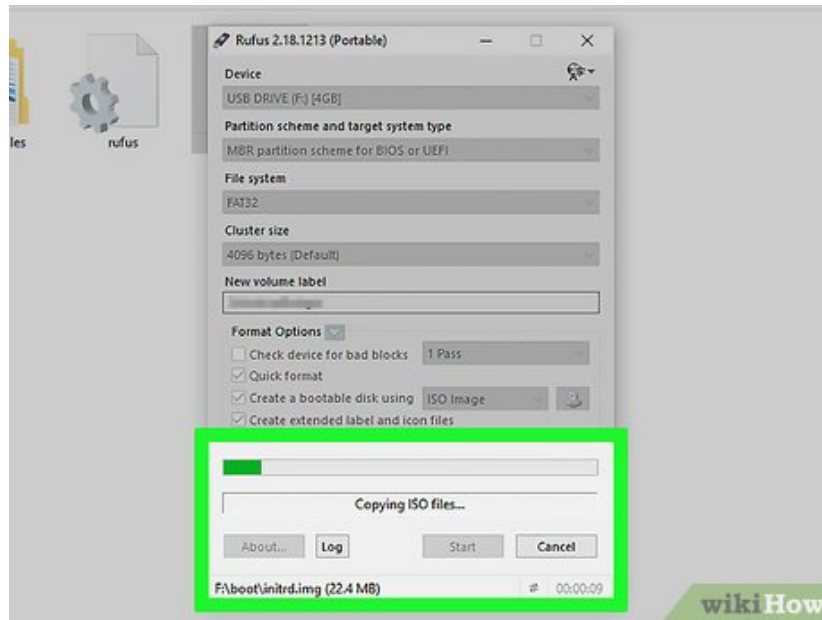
les

rufus

Rufus 2.18.1213 (Portable)

Device

USB DRIVE (F:) [4GB]

Partition scheme and target system type

MBR partition scheme for BIOS or UEFI

File system

FAT32

Cluster size

4096 bytes (Default)

New volume label

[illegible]

Format Options

Check device for bad blocks

1 Pass

Quick format

Create a bootable disk using

ISO Image

Create extended label and icon files

Copying ISO files...

About...

Log

Start

Cancel

F:\boot\initrd.img (22.4 MB)

#

00:00:09

wikiHow